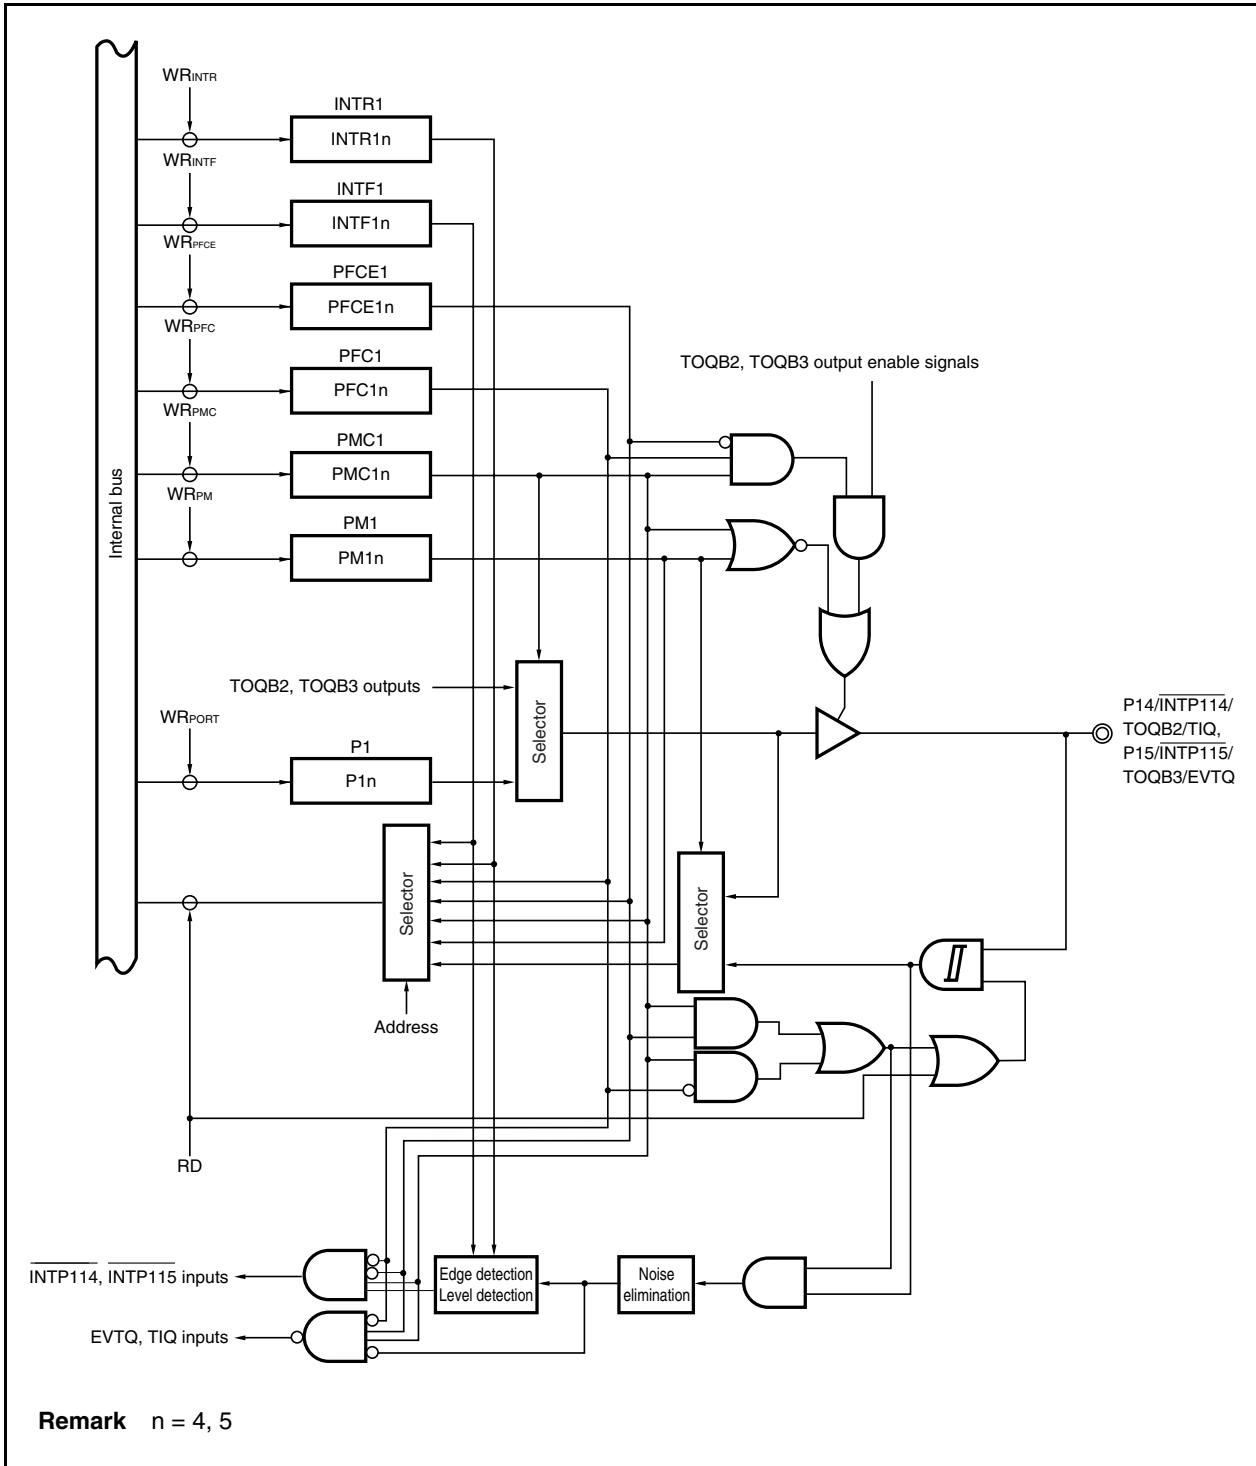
$WR_{INTR}$

INTR1

INTR1n

$WR_{INTF}$

INTF1

INTF1n

$WR_{PFCE}$

PFCE1

PFCE1n

$WR_{PFC}$

PFC1

PFC1n

TOQB2, TOQB3 output enable signals

$WR_{PMC}$

PMC1

PMC1n

$WR_{PM}$

PM1

PM1n

Internal bus

TOQB2, TOQB3 outputs

Selector

$WR_{PORT}$

P1

P1n

P14/$\overline{INTP114}$/TOQB2/TIQ, P15/$\overline{INTP115}$/TOQB3/EVTQ

Selector

Selector

Address

RD

$\overline{INTP114}$, $\overline{INTP115}$ inputs

EVTQ, TIQ inputs

Edge detection Level detection

Noise elimination

**Remark** n = 4, 5